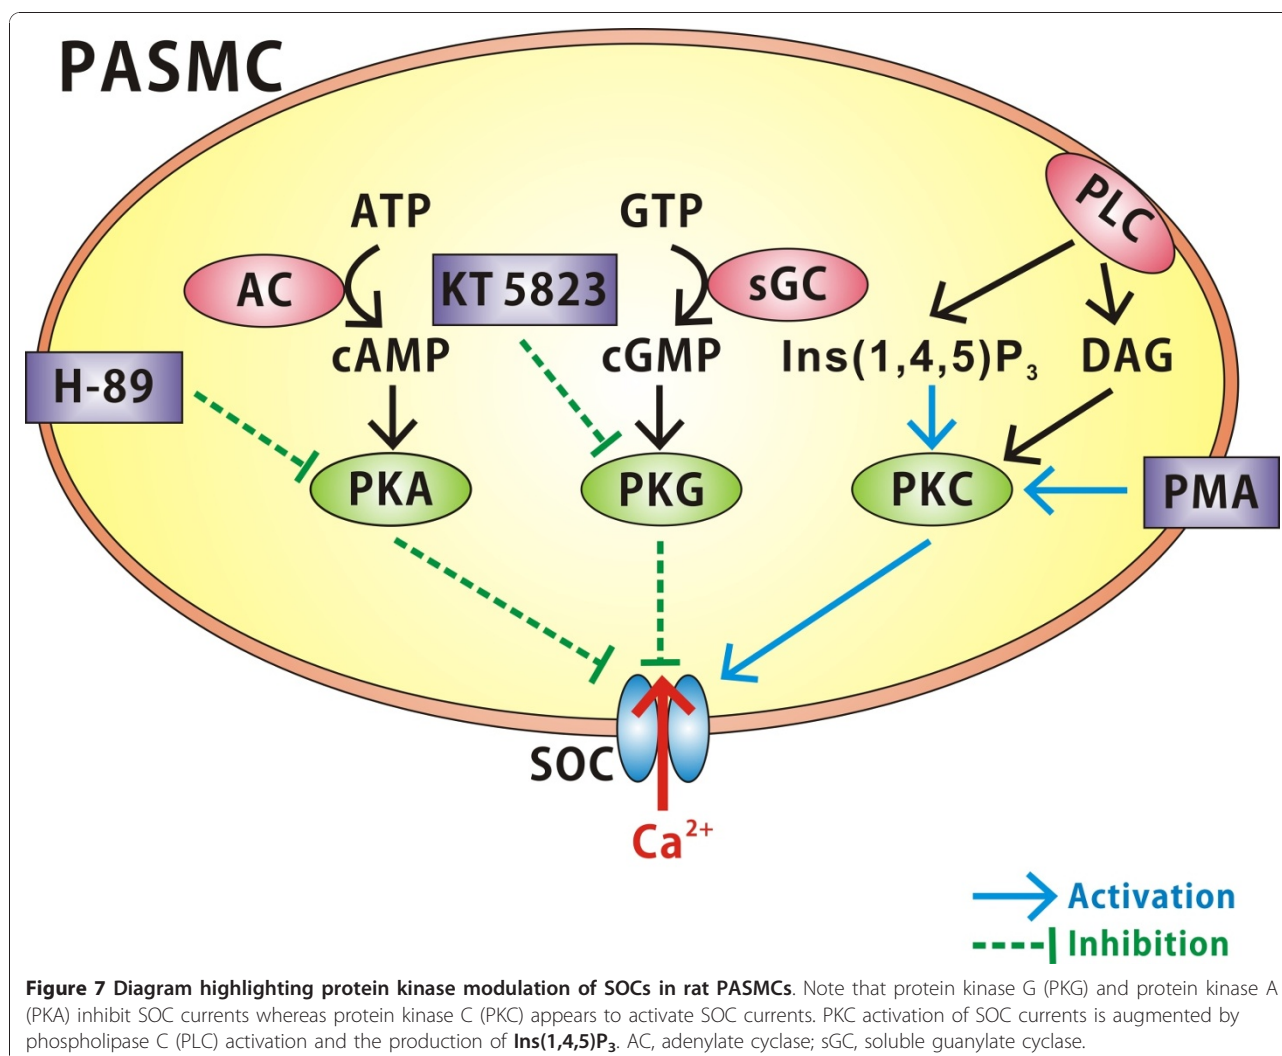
PASMC

ATP

GTP

PLC

AC

KT 5823

sGC

cAMP

cGMP

Ins(1,4,5)$P_3$

DAG

H-89

PKA

PKG

PKC

PMA

SOC

$Ca^{2+}$

Activation

Inhibition

**Figure 7 Diagram highlighting protein kinase modulation of SOCs in rat PASMCs**. Note that protein kinase G (PKG) and protein kinase A (PKA) inhibit SOC currents whereas protein kinase C (PKC) appears to activate SOC currents. PKC activation of SOC currents is augmented by phospholipase C (PLC) activation and the production of **Ins(1,4,5)$P_3$**. AC, adenylate cyclase; sGC, soluble guanylate cyclase.